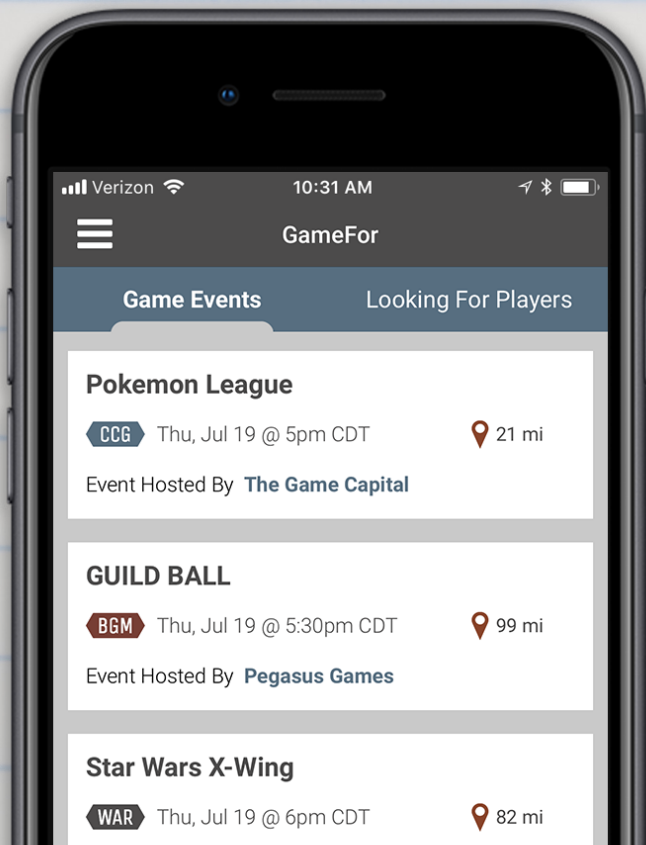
Verizon 10:31 AM

GameFor

Game Events Looking For Players

Pokemon League

CCG Thu, Jul 19 @ 5pm CDT 21 mi

Event Hosted By The Game Capital

GUILD BALL

BGM Thu, Jul 19 @ 5:30pm CDT 99 mi

Event Hosted By Pegasus Games

Star Wars X-Wing

WAR Thu, Jul 19 @ 6pm CDT 82 mi